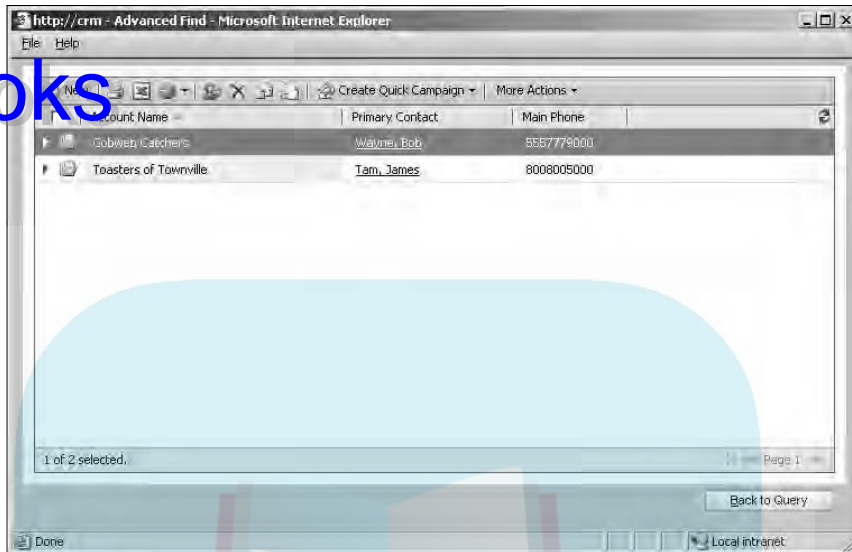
http://crm - Advanced Find - Microsoft Internet Explorer

File Help

oks

New

Create Quick Campaign

More Actions

| Account Name | Primary Contact | Main Phone |
|---|---|---|
| Cobweb Catchers | Wayne, Bob | 5557779000 |
| Toasters of Townville | Tam, James | 8008005000 |

1 of 2 selected.

Page 1

Back to Query

Done

Local intranet